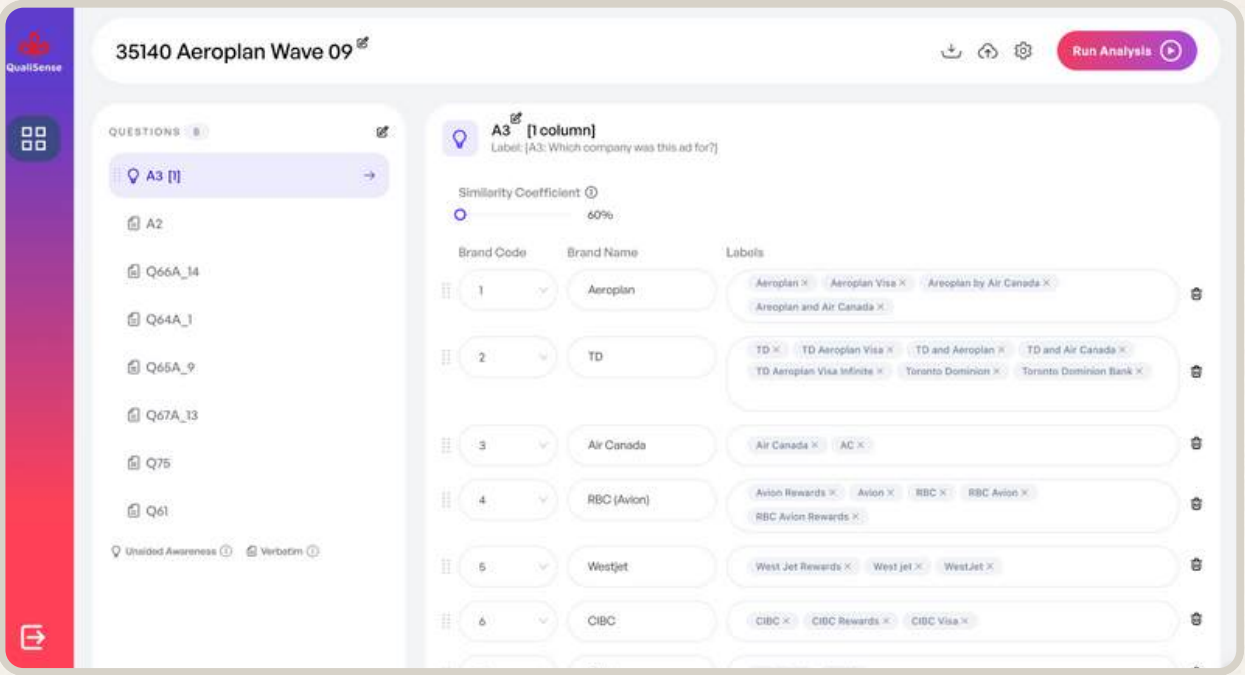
QualiSense

35140 Aeroplan Wave 09

Run Analysis

QUESTIONS 8

A3 [1]

A2

Q66A_14

Q64A_1

Q65A_9

Q67A_13

Q75

Q61

Unaided Awareness Verbatim

A3 [1 column]
Label: [A3: Which company was this ad for?]

Similarity Coefficient
60%

| Brand Code | Brand Name | Labels |
|---|---|---|
| 1 | Aeroplan | Aeroplan × Aeroplan Visa × Aeroplan by Air Canada × Areoplan and Air Canada × |
| 2 | TD | TD × TD Aeroplan Visa × TD and Aeroplan × TD and Air Canada × TD Aeroplan Visa Infinite × Toronto Dominion × Toronto Dominion Bank × |
| 3 | Air Canada | Air Canada × AC × |
| 4 | RBC (Avion) | Avion Rewards × Avion × RBC × RBC Avion × RBC Avion Rewards × |
| 5 | Westjet | West Jet Rewards × West jet × WestJet × |
| 6 | CIBC | CIBC × CIBC Rewards × CIBC Visa × |